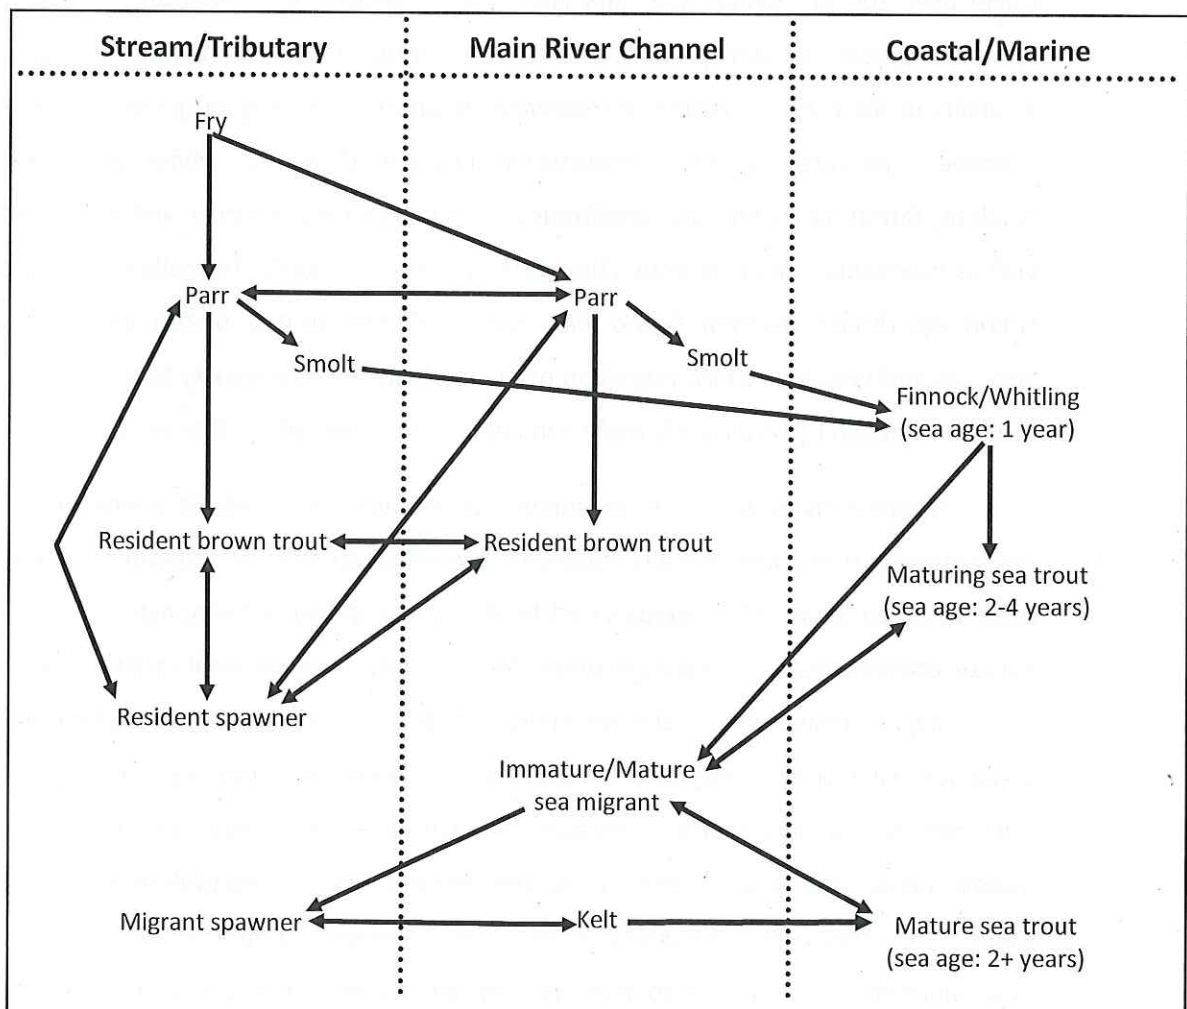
Stream/Tributary

Main River Channel

Coastal/Marine

Fry

Parr

Parr

Smolt

Smolt

Finnock/Whitling (sea age: 1 year)

Resident brown trout

Resident brown trout

Maturing sea trout (sea age: 2-4 years)

Resident spawner

Immature/Mature sea migrant

Migrant spawner

Kelt

Mature sea trout (sea age: 2+ years)